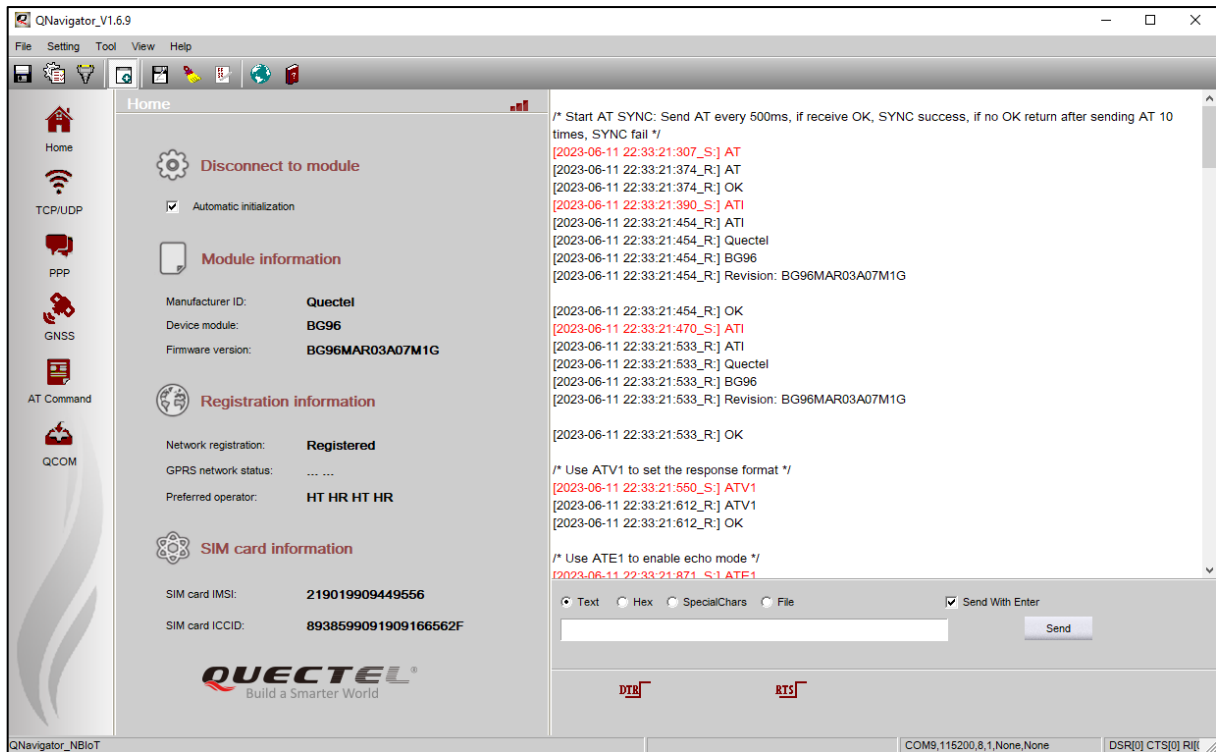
QNavigator_V1.6.9

File Setting Tool View Help

Home

Home
TCP/UDP
PPP
GNSS
AT Command
QCOM

Disconnect to module

Automatic initialization

Module information

Manufacturer ID: Quectel
Device module: BG96
Firmware version: BG96MAR03A07M1G

Registration information

Network registration: Registered
GPRS network status: ... ...
Preferred operator: HT HR HT HR

SIM card information

SIM card IMSI: 219019909449556
SIM card ICCID: 8938599091909166562F

QUECTEL
Build a Smarter World

/* Start AT SYNC: Send AT every 500ms, if receive OK, SYNC success, if no OK return after sending AT 10 times, SYNC fail */
[2023-06-11 22:33:21:307_S:] AT
[2023-06-11 22:33:21:374_R:] AT
[2023-06-11 22:33:21:374_R:] OK
[2023-06-11 22:33:21:390_S:] ATI
[2023-06-11 22:33:21:454_R:] ATI
[2023-06-11 22:33:21:454_R:] Quectel
[2023-06-11 22:33:21:454_R:] BG96
[2023-06-11 22:33:21:454_R:] Revision: BG96MAR03A07M1G

[2023-06-11 22:33:21:454_R:] OK
[2023-06-11 22:33:21:470_S:] ATI
[2023-06-11 22:33:21:533_R:] ATI
[2023-06-11 22:33:21:533_R:] Quectel
[2023-06-11 22:33:21:533_R:] BG96
[2023-06-11 22:33:21:533_R:] Revision: BG96MAR03A07M1G

[2023-06-11 22:33:21:533_R:] OK

/* Use ATV1 to set the response format */
[2023-06-11 22:33:21:550_S:] ATV1
[2023-06-11 22:33:21:612_R:] ATV1
[2023-06-11 22:33:21:612_R:] OK

/* Use ATE1 to enable echo mode */
[2023-06-11 22:33:21:871_S:] ATE1

Text Hex SpecialChars File
Send With Enter
Send

DTR RTS

QNavigator_NBIoT
COM9,115200,8,1,None,None
DSR[0] CTS[0] RI[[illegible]